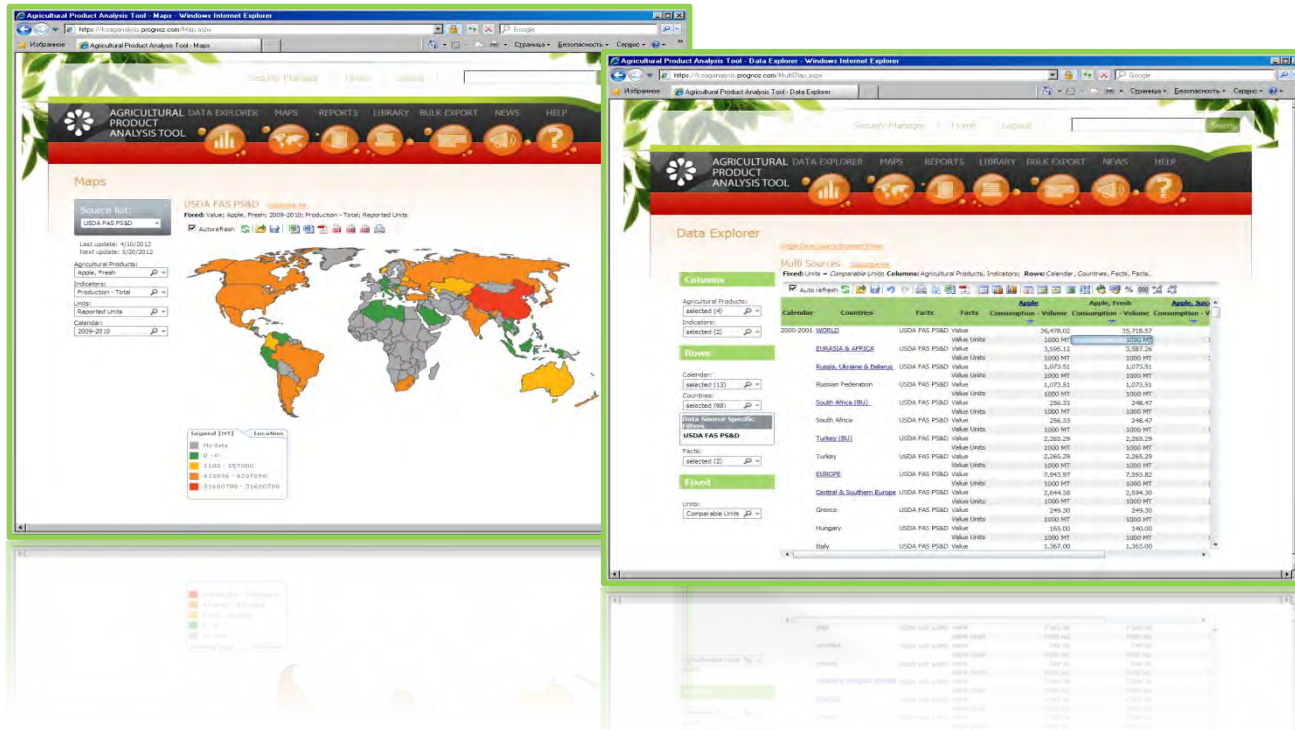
Agricultural Product Analysis Tool - Maps - Windows Internet Explorer

https://fcoaganalysis.prognoz.com/Map.aspx

Google

Избранное

Agricultural Product Analysis Tool - Maps

Страница • Безопасность • Сервис •

Security Manager Home Logout

AGRICULTURAL PRODUCT ANALYSIS TOOL

DATA EXPLORER MAPS REPORTS LIBRARY BULK EXPORT NEWS HELP

Maps

Source list:
USDA FAS PS&D

Last update: 4/10/2012
Next update: 5/30/2012

Agricultural Products:
Apple, Fresh

Indicators:
Production - Total

Units:
Reported Units

Calendar:
2009-2010

USDA FAS PS&D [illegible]
Fixed: Value; Apple, Fresh; 2009-2010; Production - Total; Reported Units

Autorefresh

Legend [MT] Location
No data
0 - 0
1100 - 257000
410094 - 4207090
31680700 - 31680700

Agricultural Product Analysis Tool - Data Explorer - Windows Internet Explorer

https://fcoaganalysis.prognoz.com/MultiTap.aspx

Google

Избранное

Agricultural Product Analysis Tool - Data Explorer

Страница • Безопасность • Сервис •

Security Manager Home Logout

Search

AGRICULTURAL PRODUCT ANALYSIS TOOL

DATA EXPLORER MAPS REPORTS LIBRARY BULK EXPORT NEWS HELP

Data Explorer

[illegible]

Multi Sources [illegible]
Fixed: Units = Comparable Units; Columns: Agricultural Products, Indicators; Rows: Calendar, Countries, Facts, Facts.

Columns

Agricultural Products:
selected (4)

Indicators:
selected (2)

Rows

Calendar:
selected (13)

Countries:
selected (98)

Data Source Specific Filters
USDA FAS PS&D

Facts:
selected (2)

Fixed

Units:
Comparable Units

Auto refresh

| Calendar | Countries | Facts | Facts | Apple Consumption - Volume | Apple, Fresh Consumption - Volume | Apple, Juice Consumption - V |
|---|---|---|---|---|---|---|
| 2000-2001 | WORLD | USDA FAS PS&D | Value | 36,478.02 | 35,718.57 | |
| | | | Value Units | 1000 MT | 1000 MT | |
| | EURASIA & AFRICA | USDA FAS PS&D | Value | 3,595.12 | 3,587.26 | |
| | | | Value Units | 1000 MT | 1000 MT | |
| | Russia, Ukraine & Belarus | USDA FAS PS&D | Value | 1,073.51 | 1,073.51 | |
| | | | Value Units | 1000 MT | 1000 MT | |
| | Russian Federation | USDA FAS PS&D | Value | 1,073.51 | 1,073.51 | |
| | | | Value Units | 1000 MT | 1000 MT | |
| | South Africa (BU) | USDA FAS PS&D | Value | 256.33 | 248.47 | |
| | | | Value Units | 1000 MT | 1000 MT | |
| | South Africa | USDA FAS PS&D | Value | 256.33 | 248.47 | |
| | | | Value Units | 1000 MT | 1000 MT | |
| | Turkey (BU) | USDA FAS PS&D | Value | 2,265.29 | 2,265.29 | |
| | | | Value Units | 1000 MT | 1000 MT | |
| | Turkey | USDA FAS PS&D | Value | 2,265.29 | 2,265.29 | |
| | | | Value Units | 1000 MT | 1000 MT | |
| | EUROPE | USDA FAS PS&D | Value | 7,943.97 | 7,593.82 | |
| | | | Value Units | 1000 MT | 1000 MT | |
| | Central & Southern Europe | USDA FAS PS&D | Value | 2,644.38 | 2,594.30 | |
| | | | Value Units | 1000 MT | 1000 MT | |
| | Greece | USDA FAS PS&D | Value | 249.30 | 249.30 | |
| | | | Value Units | 1000 MT | 1000 MT | |
| | Hungary | USDA FAS PS&D | Value | 165.00 | 140.00 | |
| | | | Value Units | 1000 MT | 1000 MT | |
| | Italy | USDA FAS PS&D | Value | 1,367.00 | 1,365.00 | |